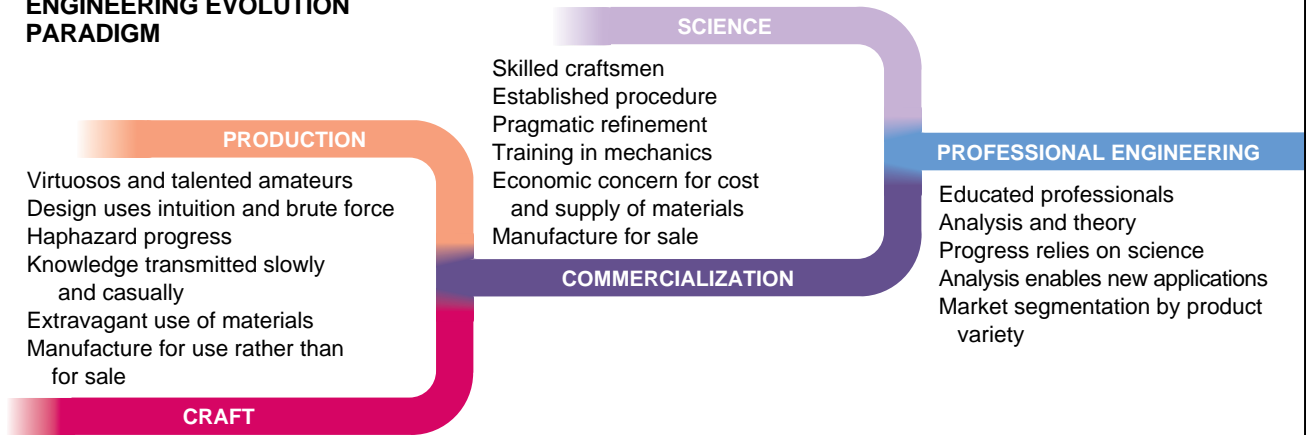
ENGINEERING EVOLUTION PARADIGM

PRODUCTION

Virtuosos and talented amateurs
Design uses intuition and brute force
Haphazard progress
Knowledge transmitted slowly and casually
Extravagant use of materials
Manufacture for use rather than for sale

CRAFT

SCIENCE

Skilled craftsmen
Established procedure
Pragmatic refinement
Training in mechanics
Economic concern for cost and supply of materials
Manufacture for sale

COMMERCIALIZATION

PROFESSIONAL ENGINEERING

Educated professionals
Analysis and theory
Progress relies on science
Analysis enables new applications
Market segmentation by product variety